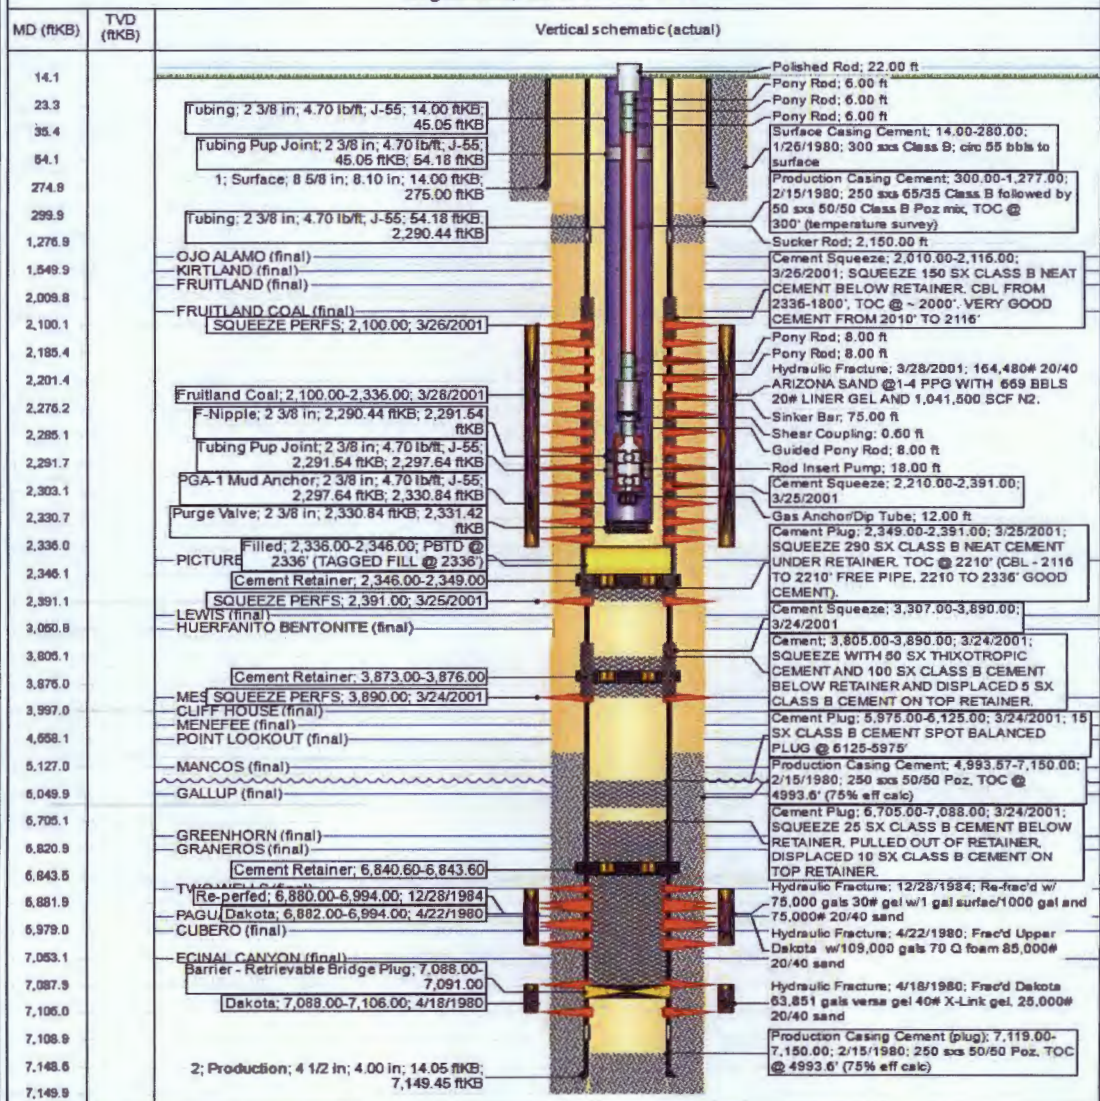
| MD (ftKB) | TVD (ftKB) | Vertical schematic (actual) |
|---|---|---|
| 14.1 | | |
| 23.3 | | |
| 35.4 | | |
| 54.1 | | |
| 274.9 | | |
| 299.9 | | |
| 1,276.9 | | |
| 1,549.9 | | |
| 2,009.8 | | |
| 2,100.1 | | |
| 2,185.4 | | |
| 2,201.4 | | |
| 2,276.2 | | |
| 2,285.1 | | |
| 2,291.7 | | |
| 2,303.1 | | |
| 2,330.7 | | |
| 2,336.0 | | |
| 2,346.1 | | |
| 2,391.1 | | |
| 3,050.9 | | |
| 3,805.1 | | |
| 3,876.0 | | |
| 3,997.0 | | |
| 4,658.1 | | |
| 5,127.0 | | |
| 6,049.9 | | |
| 6,705.1 | | |
| 6,820.9 | | |
| 6,843.5 | | |
| 6,881.9 | | |
| 6,979.0 | | |
| 7,053.1 | | |
| 7,087.9 | | |
| 7,106.0 | | |
| 7,108.9 | | |
| 7,148.6 | | |
| 7,149.9 | | |

Tubing; 2 3/8 in; 4.70 lb/ft; J-55; 14.00 ftKB; 45.05 ftKB
Tubing Pup Joint; 2 3/8 in; 4.70 lb/ft; J-55; 45.05 ftKB; 54.18 ftKB
1; Surface; 8 5/8 in; 8.10 in; 14.00 ftKB; 275.00 ftKB
Tubing; 2 3/8 in; 4.70 lb/ft; J-55; 54.18 ftKB; 2,290.44 ftKB
OJO ALAMO (final)
KIRTLAND (final)
FRUITLAND (final)
FRUITLAND COAL (final)
SQUEEZE PERFS; 2,100.00; 3/26/2001
Fruitland Coal; 2,100.00-2,336.00; 3/26/2001
F-Nipple; 2 3/8 in; 2,290.44 ftKB; 2,291.54 ftKB
Tubing Pup Joint; 2 3/8 in; 4.70 lb/ft; J-55; 2,291.54 ftKB; 2,297.64 ftKB
PGA-1 Mud Anchor; 2 3/8 in; 4.70 lb/ft; J-55; 2,297.64 ftKB; 2,330.84 ftKB
Purge Valve; 2 3/8 in; 2,330.84 ftKB; 2,331.42 ftKB
PICTURE
Filled; 2,336.00-2,346.00; PBTD @ 2336' (TAGGED FILL @ 2336')
Cement Retainer; 2,346.00-2,349.00
SQUEEZE PERFS; 2,391.00; 3/25/2001
LEWIS (final)
HUERFANITO BENTONITE (final)
Cement Retainer; 3,873.00-3,876.00
MES
SQUEEZE PERFS; 3,890.00; 3/24/2001
CLIFF HOUSE (final)
MENEFEE (final)
POINT LOOKOUT (final)
MANCOS (final)
GALLUP (final)
GREENHORN (final)
GRANEROS (final)
Cement Retainer; 6,840.60-6,843.60
TWO WELLS (final)
Re-perfed; 6,880.00-6,994.00; 12/28/1984
PAGU
Dakota; 6,882.00-6,994.00; 4/22/1980
CUBERO (final)
ECINAL CANYON (final)
Barrier - Retrievable Bridge Plug; 7,088.00-7,091.00
Dakota; 7,088.00-7,106.00; 4/18/1980
2; Production; 4 1/2 in; 4.00 in; 14.05 ftKB; 7,149.45 ftKB

Polished Rod; 22.00 ft
Pony Rod; 6.00 ft
Pony Rod; 6.00 ft
Pony Rod; 6.00 ft
Surface Casing Cement; 14.00-280.00; 1/26/1980; 300 sxs Class B; circ 55 bbls to surface
Production Casing Cement; 300.00-1,277.00; 2/15/1980; 250 sxs 65/35 Class B followed by 50 sxs 50/50 Class B Poz mix, TOC @ 300' (temperature survey)
Sucker Rod; 2,150.00 ft
Cement Squeeze; 2,010.00-2,116.00; 3/26/2001; SQUEEZE 150 SX CLASS B NEAT CEMENT BELOW RETAINER. CBL FROM 2336-1800', TOC @ ~ 2000'. VERY GOOD CEMENT FROM 2010' TO 2116'
Pony Rod; 8.00 ft
Pony Rod; 8.00 ft
Hydraulic Fracture; 3/28/2001; 164,480# 20/40 ARIZONA SAND @1-4 PPG WITH 669 BBLS 20# LINER GEL AND 1,041,500 SCF N2.
Sinker Bar; 75.00 ft
Shear Coupling; 0.60 ft
Guided Pony Rod; 8.00 ft
Rod Insert Pump; 18.00 ft
Cement Squeeze; 2,210.00-2,391.00; 3/25/2001
Gas Anchor/Dip Tube; 12.00 ft
Cement Plug; 2,349.00-2,391.00; 3/25/2001; SQUEEZE 290 SX CLASS B NEAT CEMENT UNDER RETAINER. TOC @ 2210' (CBL - 2116 TO 2210' FREE PIPE, 2210 TO 2336' GOOD CEMENT).
Cement Squeeze; 3,307.00-3,890.00; 3/24/2001
Cement; 3,805.00-3,890.00; 3/24/2001; SQUEEZE WITH 50 SX THIXOTROPIC CEMENT AND 100 SX CLASS B CEMENT BELOW RETAINER AND DISPLACED 5 SX CLASS B CEMENT ON TOP RETAINER.
Cement Plug; 5,975.00-6,125.00; 3/24/2001; 15 SX CLASS B CEMENT SPOT BALANCED PLUG @ 6125-5975'
Production Casing Cement; 4,993.57-7,150.00; 2/15/1980; 250 sxs 50/50 Poz, TOC @ 4993.6' (75% eff calc)
Cement Plug; 6,705.00-7,088.00; 3/24/2001; SQUEEZE 25 SX CLASS B CEMENT BELOW RETAINER. PULLED OUT OF RETAINER. DISPLACED 10 SX CLASS B CEMENT ON TOP RETAINER.
Hydraulic Fracture; 12/28/1984; Re-frac'd w/ 75,000 gals 30# gel w/1 gal surfac/1000 gal and 75,000# 20/40 sand
Hydraulic Fracture; 4/22/1980; Frac'd Upper Dakota w/109,000 gals 70 Q foam 85,000# 20/40 sand
Hydraulic Fracture; 4/18/1980; Frac'd Dakota 63,851 gals versa gel 40# X-Link gel. 25,000# 20/40 sand
Production Casing Cement (plug); 7,119.00-7,150.00; 2/15/1980; 250 sxs 50/50 Poz. TOC @ 4993.6' (75% eff calc)